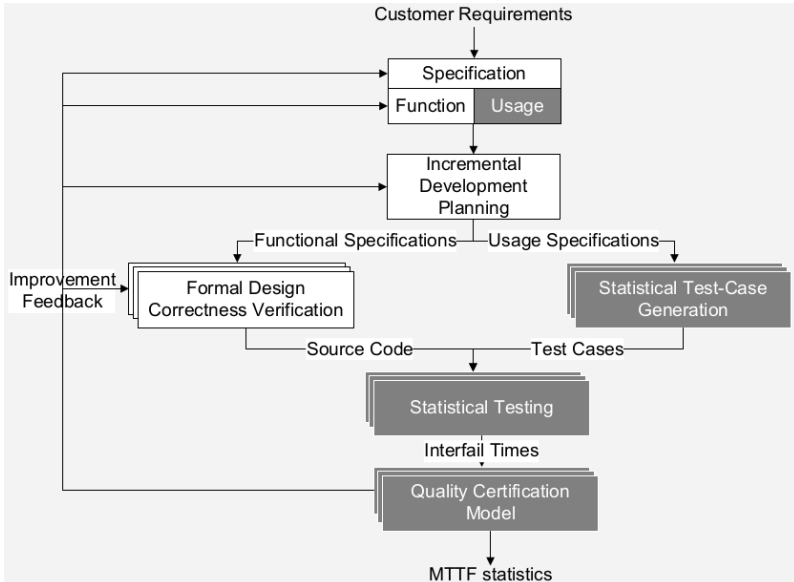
Customer Requirements

Specification

Function

Usage

Incremental Development Planning

Functional Specifications

Usage Specifications

Improvement Feedback

Formal Design Correctness Verification

Statistical Test-Case Generation

Source Code

Test Cases

Statistical Testing

Interfail Times

Quality Certification Model

MTTF statistics